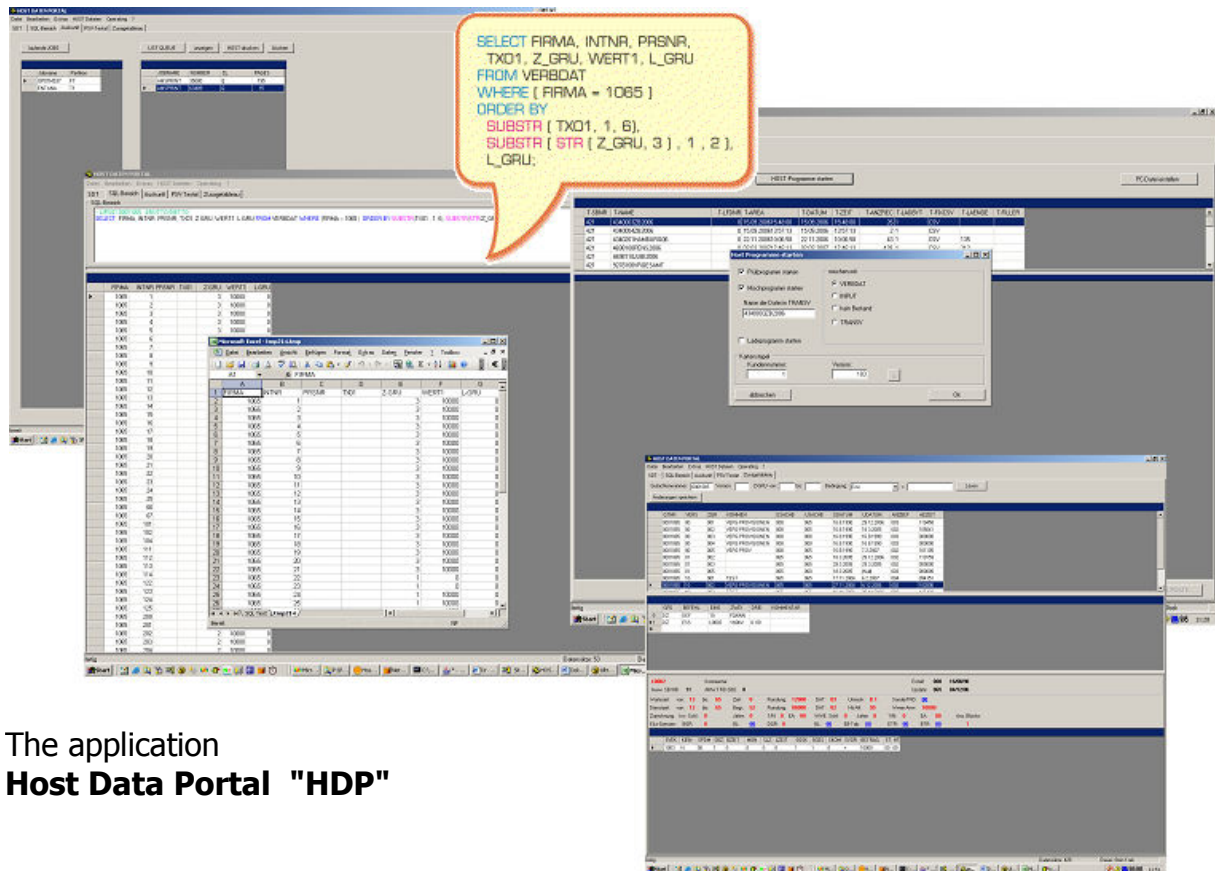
SELECT FIRMA, INTNR, PRSNR, TXO1, Z_GRU, WERT1, L_GRU
FROM VERBDAT
WHERE ( FIRMA = 1065 )
ORDER BY
SUBSTR ( TXO1, 1, 6),
SUBSTR ( STR ( Z_GRU, 3 ) , 1 , 2 ),
L_GRU;

HOST DATA PORTAL

Microsoft Excel

Host Programme starten

VERBDAT

INPUT

TRANSV

Abbrechen

OK

HOST Programme starten

HOST DATA PORTAL

Start

The application
Host Data Portal "HDP"